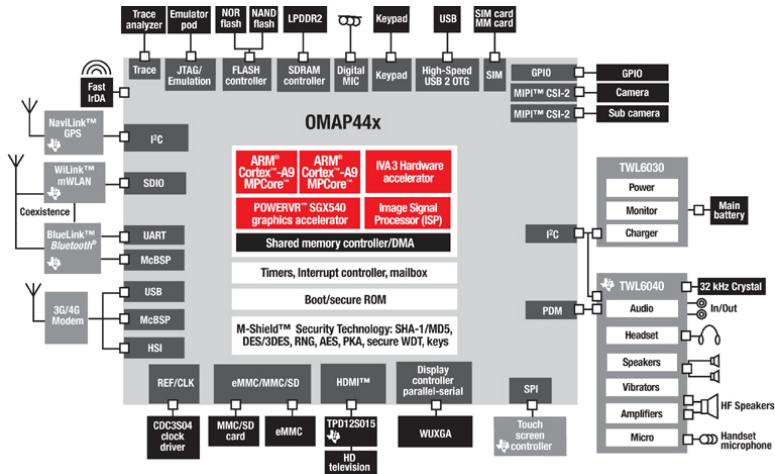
Trace analyzer

Emulator pod

NOR flash

NAND flash

LPDDR2

Keypad

USB

SIM card MM card

Trace

JTAG/ Emulation

FLASH controller

SDRAM controller

Digital MIC

Keypad

High-Speed USB 2 OTG

SIM

Fast IrDA

GPIO

GPIO

MIPI™ CSI-2

Camera

MIPI™ CSI-2

Sub camera

OMAP44x

NaviLink™ GPS

I²C

WiLink™ mWLAN

SDIO

Coexistence

BlueLink™ Bluetooth®

UART

McBSP

3G/4G Modem

USB

McBSP

HSI

ARM® Cortex™-A9 MPCore™

ARM® Cortex™-A9 MPCore™

IVA 3 Hardware accelerator

POWERVR™ SGX540 graphics accelerator

Image Signal Processor (ISP)

Shared memory controller/DMA

Timers, Interrupt controller, mailbox

Boot/secure ROM

M-Shield™ Security Technology: SHA-1/MD5, DES/3DES, RNG, AES, PKA, secure WDT, keys

TWL6030

Power

Monitor

Charger

Main battery

I²C

TWL6040

32 kHz Crystal

PDM

Audio

In/Out

Headset

Speakers

Vibrators

Amplifiers

HF Speakers

Micro

Handset microphone

REF/CLK

eMMC/MMC/SD

HDMI™

Display controller parallel-serial

SPI

CDC3S04 clock driver

MMC/SD card

eMMC

TPD12S015

WUXGA

Touch screen controller

HD television